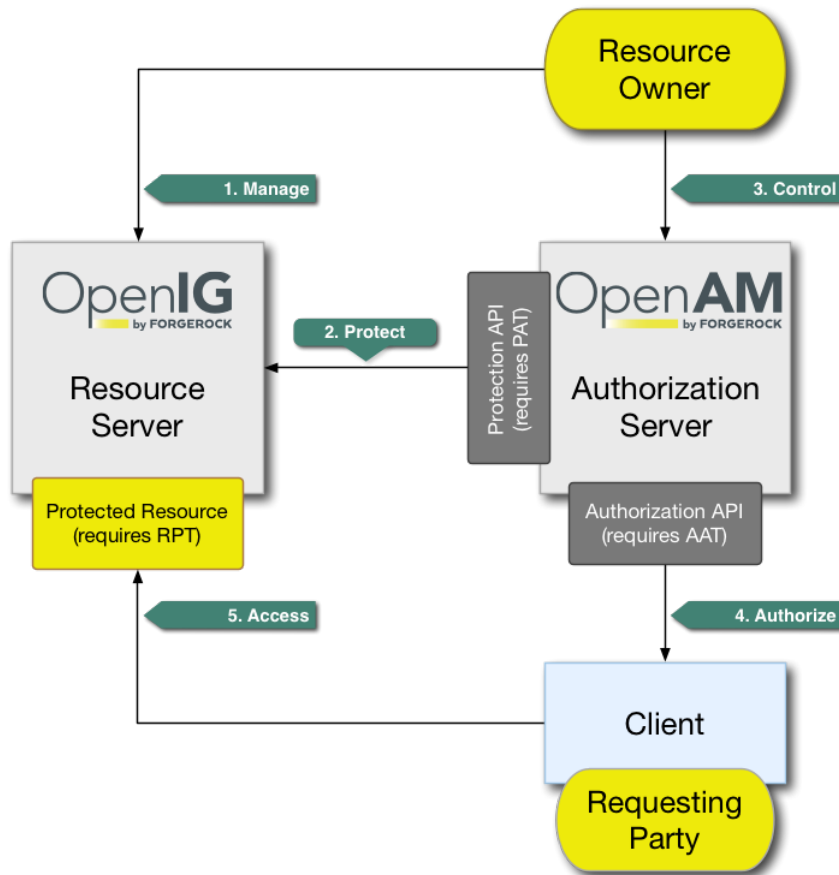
Resource Owner

1. Manage

3. Control

OpenIG by FORGEROCK

Resource Server

2. Protect

Protection API (requires PAT)

OpenAM by FORGEROCK

Authorization Server

Protected Resource (requires RPT)

Authorization API (requires AAT)

5. Access

4. Authorize

Client

Requesting Party